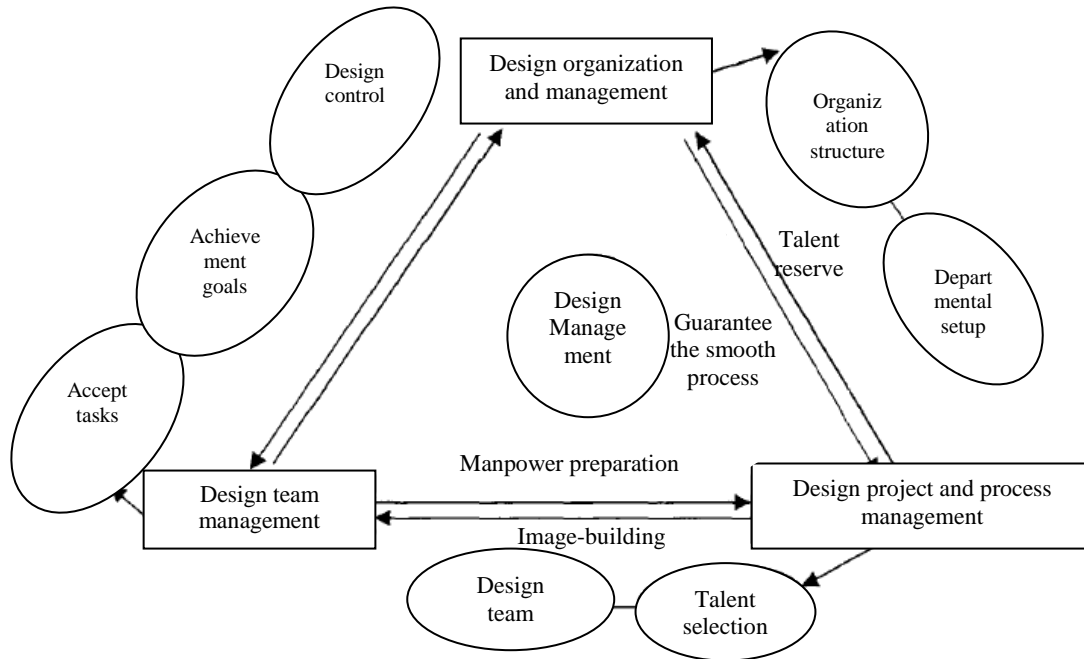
Design control

Design organization and management

Organiz ation structure

Achieve ment goals

Talent reserve

Depart mental setup

Design Manage ment

Guarantee the smooth process

Accept tasks

Manpower preparation

Design team management

Design project and process management

Image-building

Design team

Talent selection